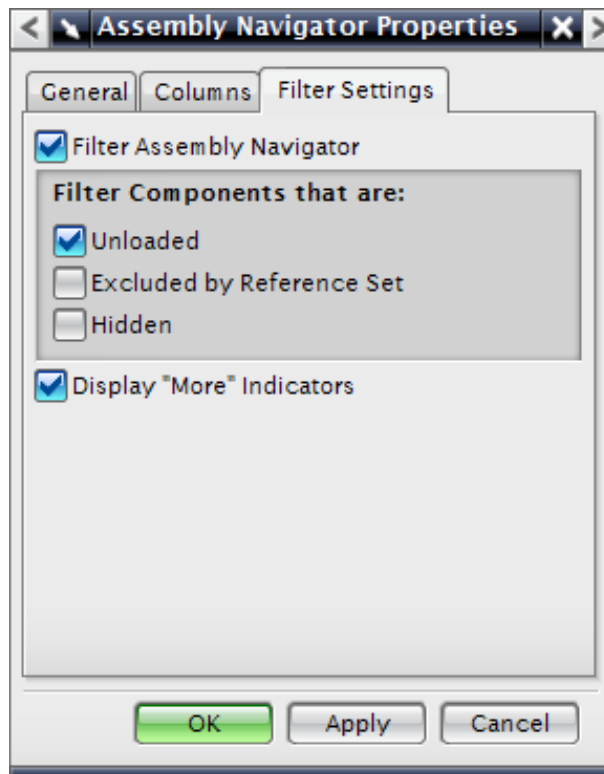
Assembly Navigator Properties

General | Columns | Filter Settings

Filter Assembly Navigator

Filter Components that are:

Unloaded

Excluded by Reference Set

Hidden

Display "More" Indicators

OK | Apply | Cancel